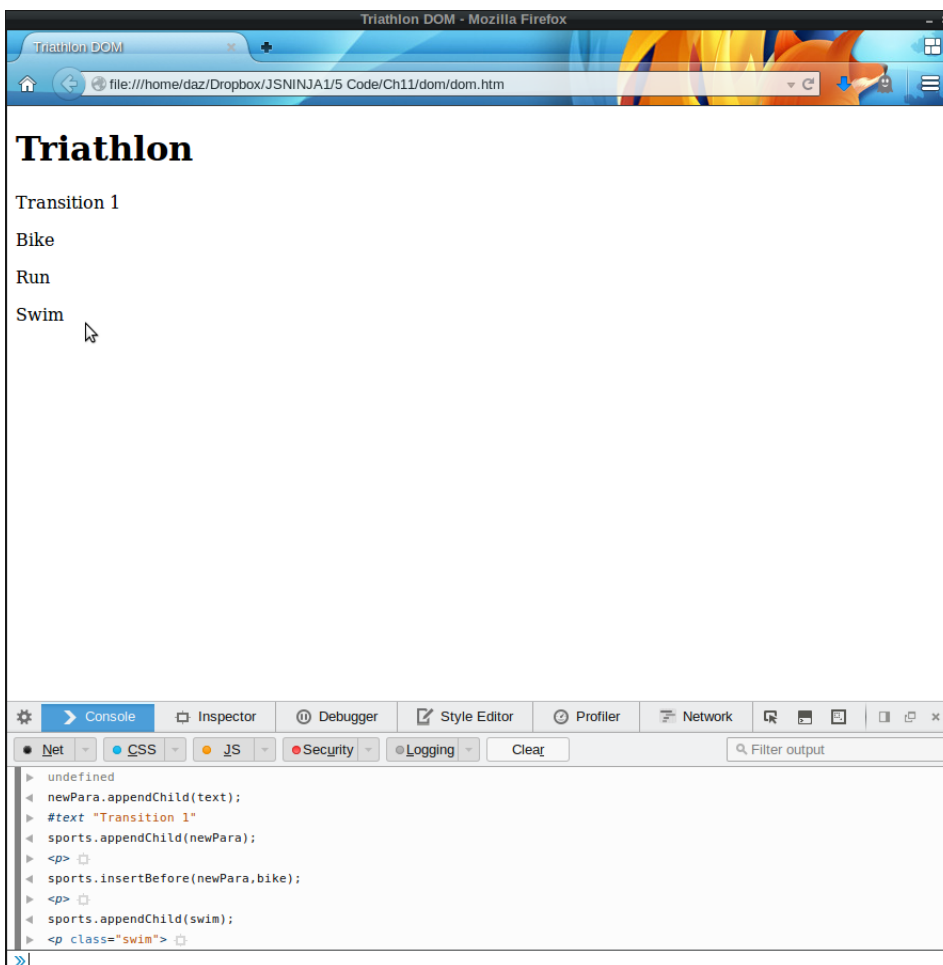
Triathlon DOM - Mozilla Firefox

Triathlon DOM

file:///home/daz/Dropbox/JSNINJA1/5 Code/Ch11/dom/dom.htm

# Triathlon

Transition 1

Bike

Run

Swim

Console Inspector Debugger Style Editor Profiler Network

Net CSS JS Security Logging Clear Filter output

undefined
newPara.appendChild(text);
#text "Transition 1"
sports.appendChild(newPara);
<p>
sports.insertBefore(newPara,bike);
<p>
sports.appendChild(swim);
<p class="swim">

»